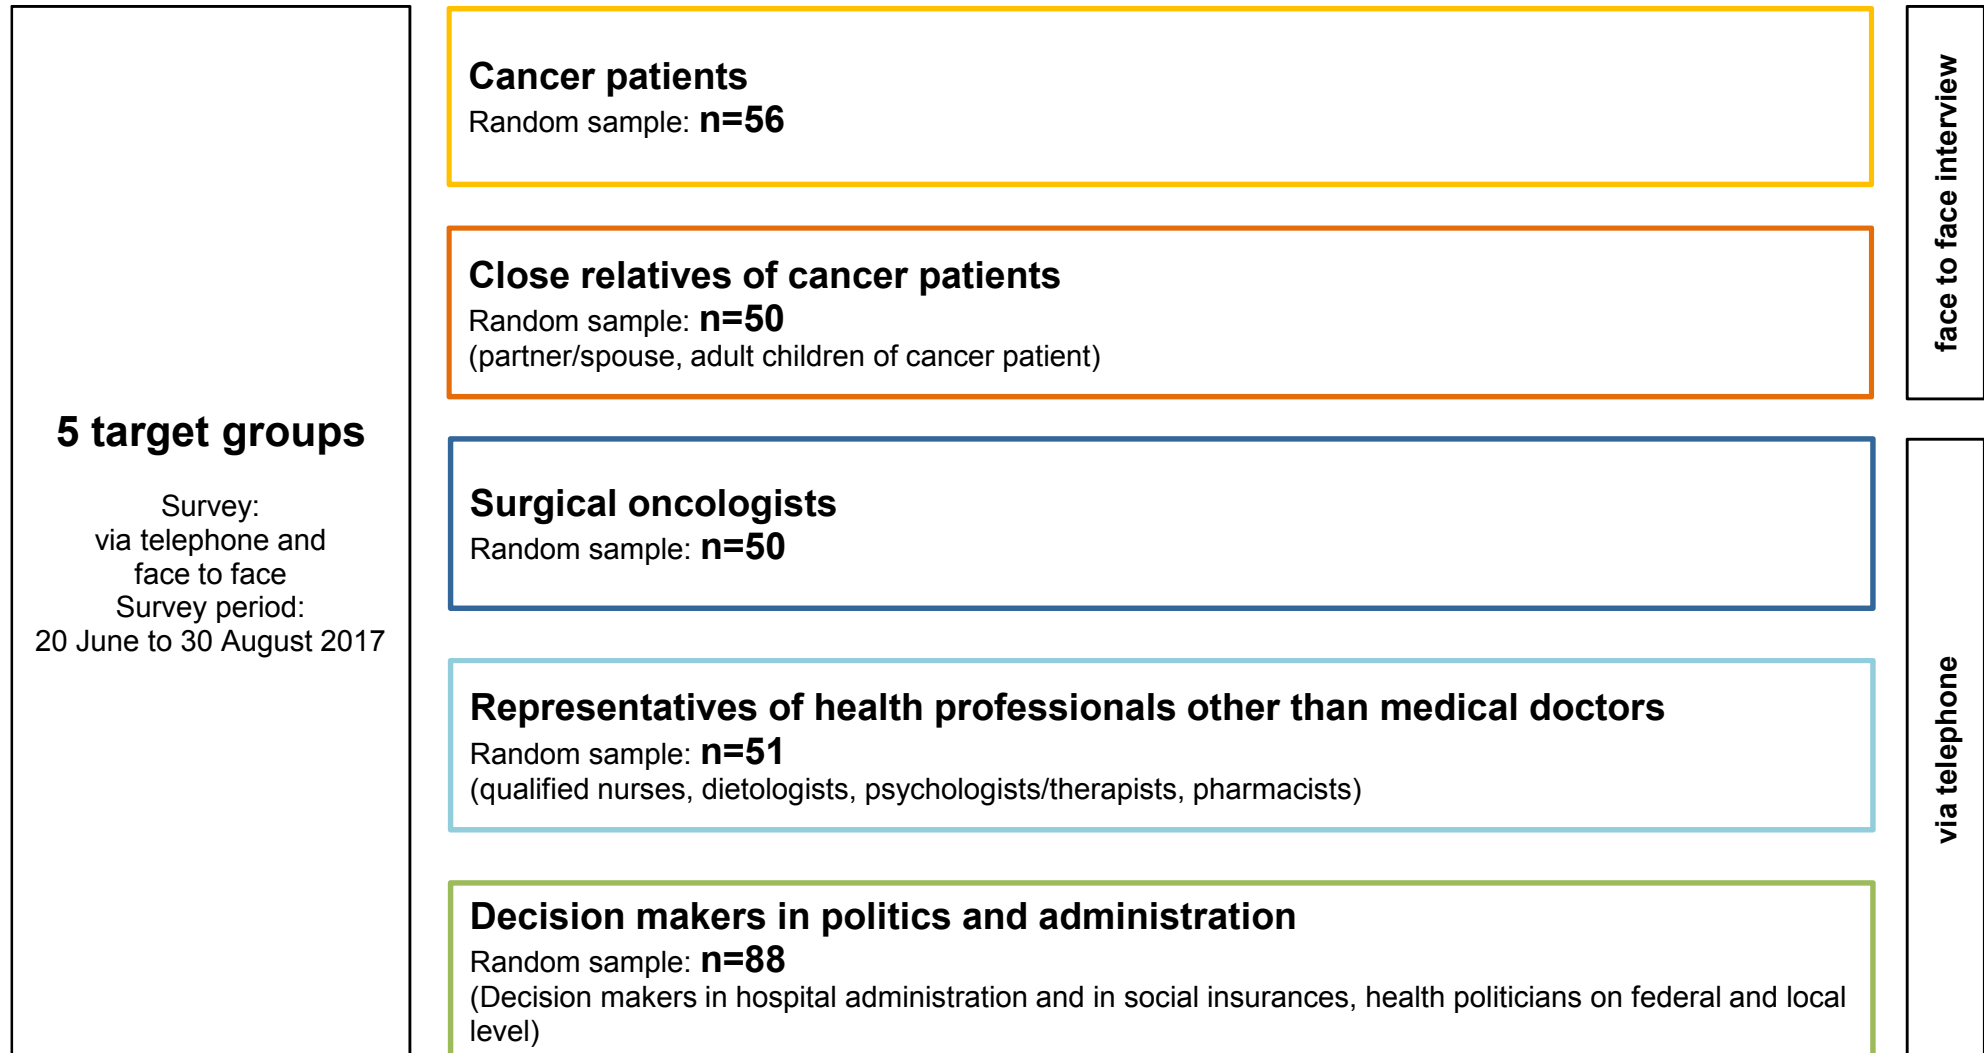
5 target groups

Survey:
via telephone and
face to face
Survey period:
20 June to 30 August 2017

Cancer patients
Random sample: n=56

Close relatives of cancer patients
Random sample: n=50
(partner/spouse, adult children of cancer patient)

Surgical oncologists
Random sample: n=50

Representatives of health professionals other than medical doctors
Random sample: n=51
(qualified nurses, dietologists, psychologists/therapists, pharmacists)

Decision makers in politics and administration
Random sample: n=88
(Decision makers in hospital administration and in social insurances, health politicians on federal and local level)

face to face interview

via telephone